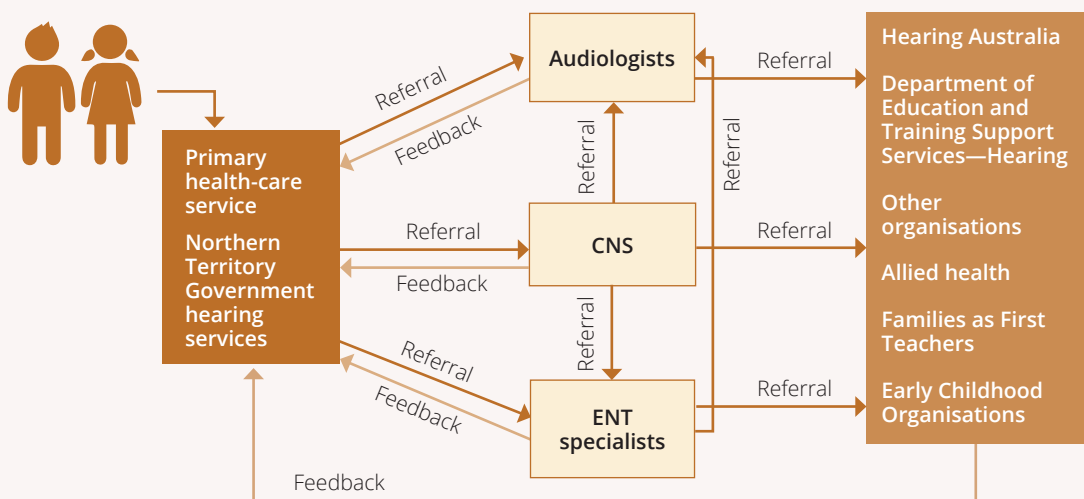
Primary health-care service

Northern Territory Government hearing services

Referral

Feedback

Referral

Feedback

Referral

Feedback

Audiologists

Referral

CNS

Referral

ENT specialists

Referral

Referral

Referral

Referral

Hearing Australia

Department of Education and Training Support Services—Hearing

Other organisations

Allied health

Families as First Teachers

Early Childhood Organisations

Feedback